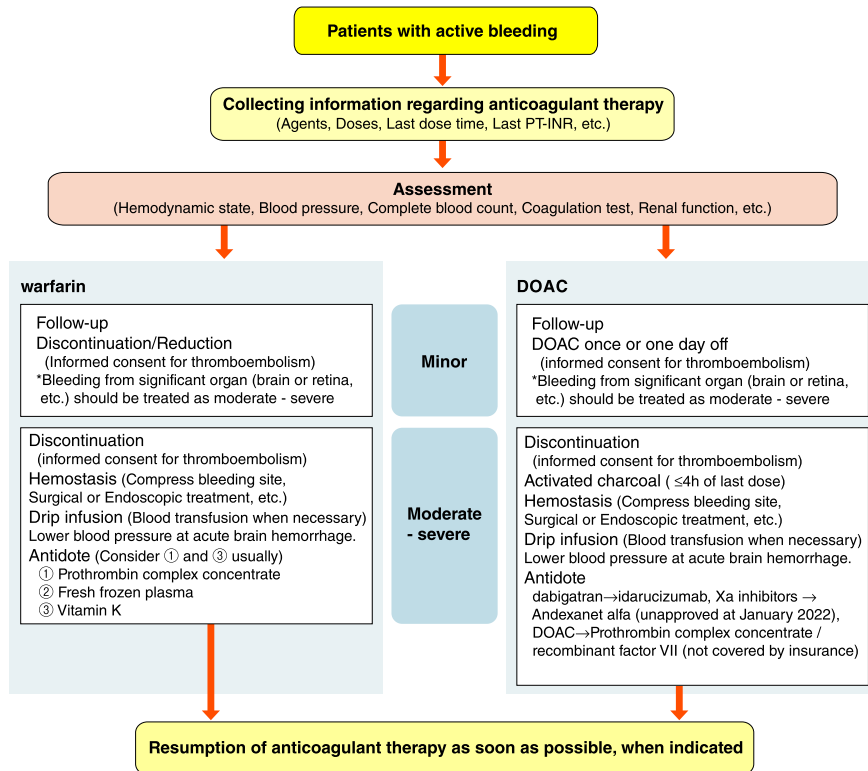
Patients with active bleeding

Collecting information regarding anticoagulant therapy
(Agents, Doses, Last dose time, Last PT-INR, etc.)

Assessment
(Hemodynamic state, Blood pressure, Complete blood count, Coagulation test, Renal function, etc.)

warfarin

Follow-up
Discontinuation/Reduction
(Informed consent for thromboembolism)
*Bleeding from significant organ (brain or retina, etc.) should be treated as moderate - severe

Discontinuation
(informed consent for thromboembolism)
Hemostasis (Compress bleeding site, Surgical or Endoscopic treatment, etc.)
Drip infusion (Blood transfusion when necessary)
Lower blood pressure at acute brain hemorrhage.
Antidote (Consider ① and ③ usually)
① Prothrombin complex concentrate
② Fresh frozen plasma
③ Vitamin K

Minor

Moderate - severe

DOAC

Follow-up
DOAC once or one day off
(informed consent for thromboembolism)
*Bleeding from significant organ (brain or retina, etc.) should be treated as moderate - severe

Discontinuation
(informed consent for thromboembolism)
Activated charcoal ( ≤4h of last dose)
Hemostasis (Compress bleeding site, Surgical or Endoscopic treatment, etc.)
Drip infusion (Blood transfusion when necessary)
Lower blood pressure at acute brain hemorrhage.
Antidote
dabigatran→idarucizumab, Xa inhibitors → Andexanet alfa (unapproved at January 2022), DOAC→Prothrombin complex concentrate / recombinant factor VII (not covered by insurance)

Resumption of anticoagulant therapy as soon as possible, when indicated